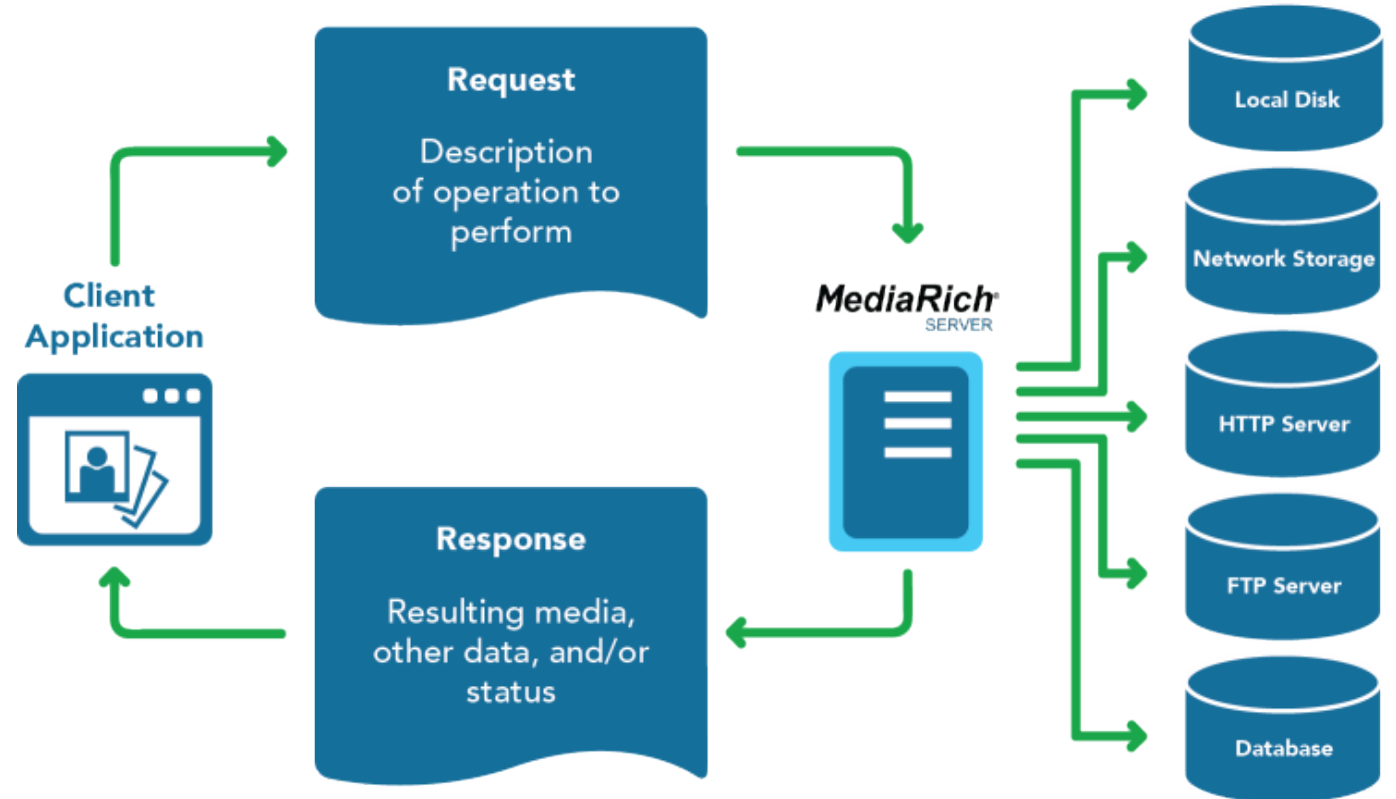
Client Application

Request

Description of operation to perform

MediaRich® SERVER

Response

Resulting media, other data, and/or status

Local Disk

Network Storage

HTTP Server

FTP Server

Database